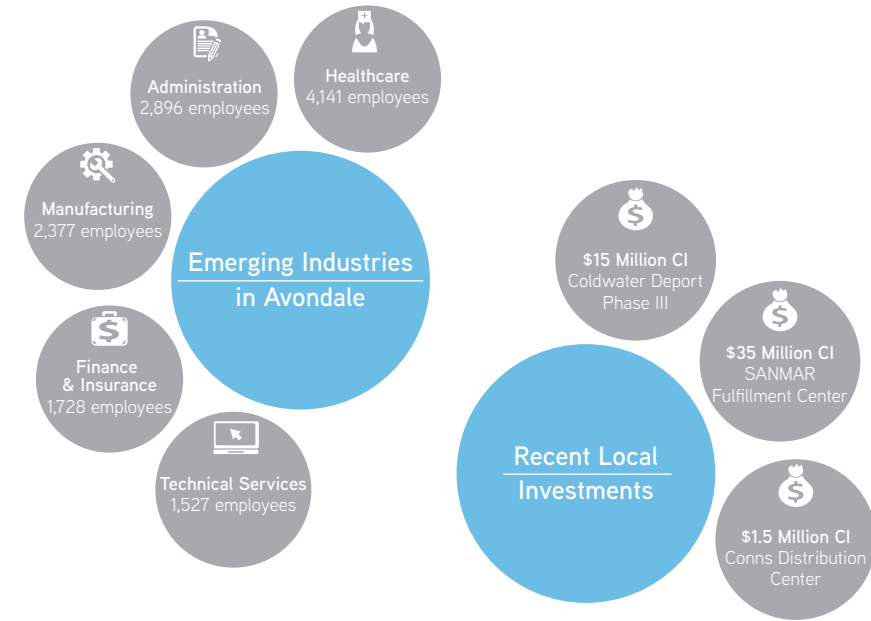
Administration
2,896 employees

Healthcare
4,141 employees

Manufacturing
2,377 employees

Emerging Industries
in Avondale

Finance
& Insurance
1,728 employees

Technical Services
1,527 employees

$15 Million CI
Coldwater Deport
Phase III

$35 Million CI
SANMAR
Fulfillment Center

Recent Local
Investments

$1.5 Million CI
Conns Distribution
Center